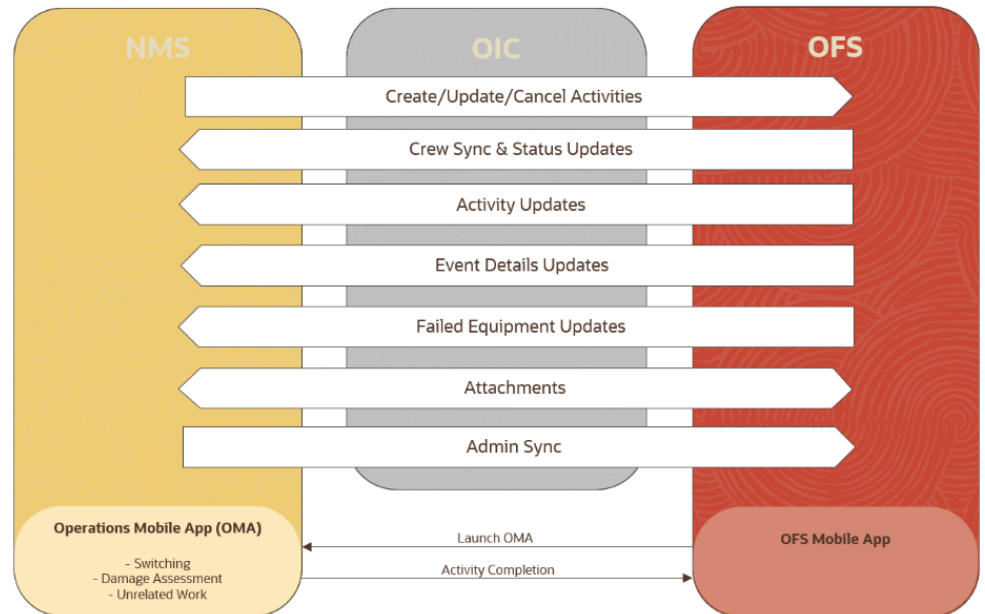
NMS

OIC

OFS

Create/Update/Cancel Activities

Crew Sync & Status Updates

Activity Updates

Event Details Updates

Failed Equipment Updates

Attachments

Admin Sync

Operations Mobile App (OMA)

- Switching
- Damage Assessment
- Unrelated Work

Launch OMA

Activity Completion

OFS Mobile App